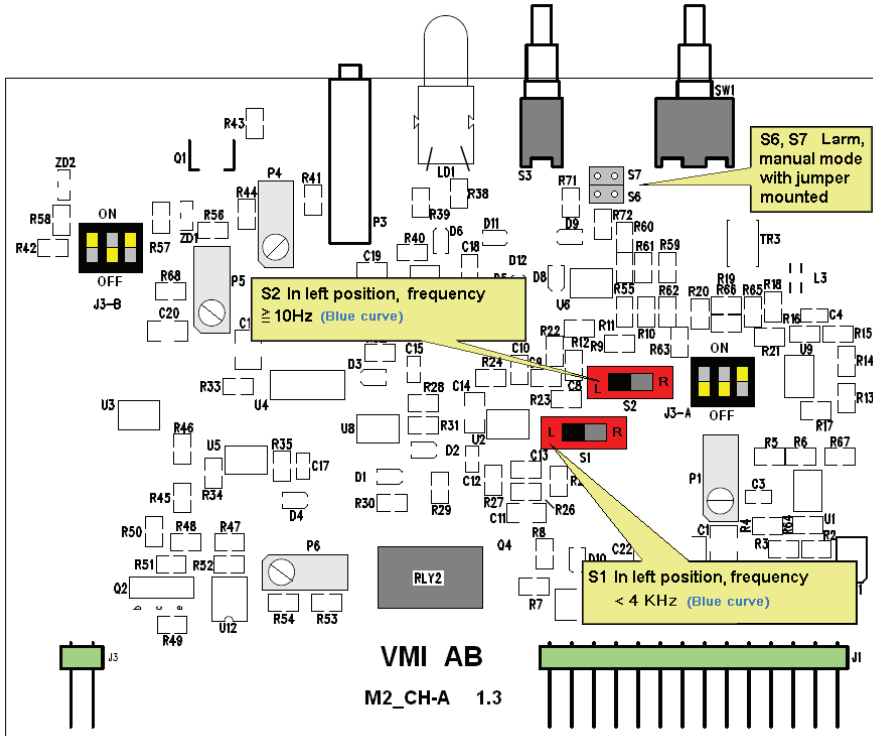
S6, S7 Larm, manual mode with jumper mounted

S2 In left position, frequency
≧ 10Hz (Blue curve)

S1 In left position, frequency
< 4 KHz (Blue curve)

R43
ZD2
Q1
P4
R41
LD1
S3
R71
S7
S6
SW1
R58
ON
R44
R38
R42
R57
R56
ZD1
P3
R39
D6
D11
R72
D9
R60
TR3
OFF
R40
C18
D12
R61
R59
J3-B
C19
R68
P5
R5
D8
U6
R19
R18
L3
C20
C1
R55
R62
R20
R66
R65
R22
R11
R16
C4
R12
R9
R10
R15
R21
R63
D3
C15
R24
C10
C9
ON
U9
R14
R33
U4
R28
C14
C8
L
R
R23
S2
J3-A
OFF
R13
U3
R31
U8
U2
L
R
R46
R17
U5
R35
C17
D2
C13
S1
R5
R6
R67
R45
R34
D1
C12
R27
R2
P1
C3
R30
R29
D4
C11
R26
R50
R48
R47
U1
R4
R64
Q4
R8
C22
C1
R3
R2
R51
R52
P6
D10
Q2
RLY2
R54
R53
R7
R49
U12
J3
VMI AB
J1
M2_CH-A 1.3